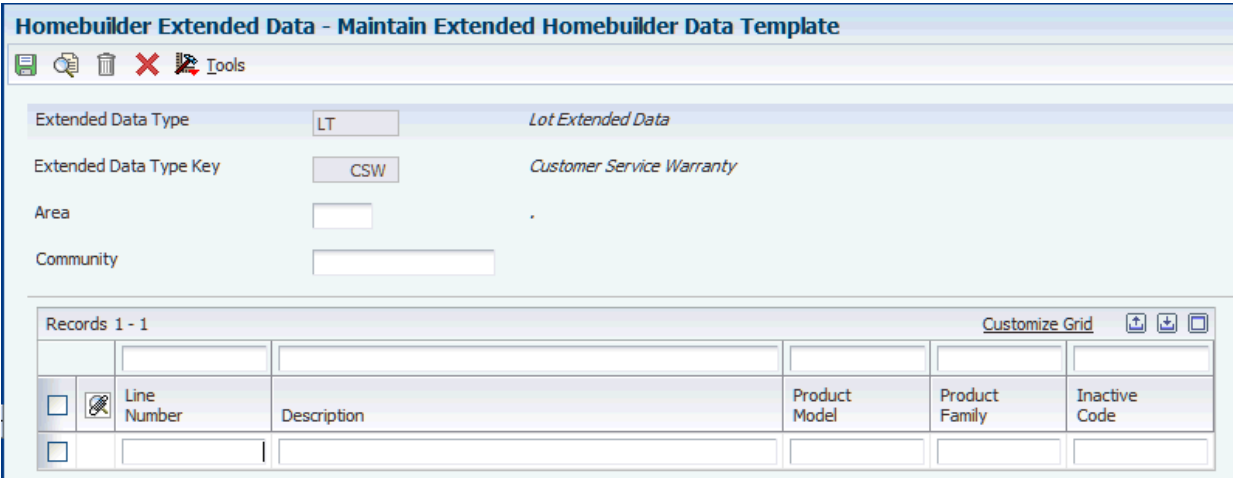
Homebuilder Extended Data - Maintain Extended Homebuilder Data Template

Tools

Extended Data Type LT Lot Extended Data

Extended Data Type Key CSW Customer Service Warranty

Area .

Community

Records 1 - 1 Customize Grid

| | | Line Number | Description | Product Model | Product Family | Inactive Code |
|---|---|---|---|---|---|---|
| | | | | | | |